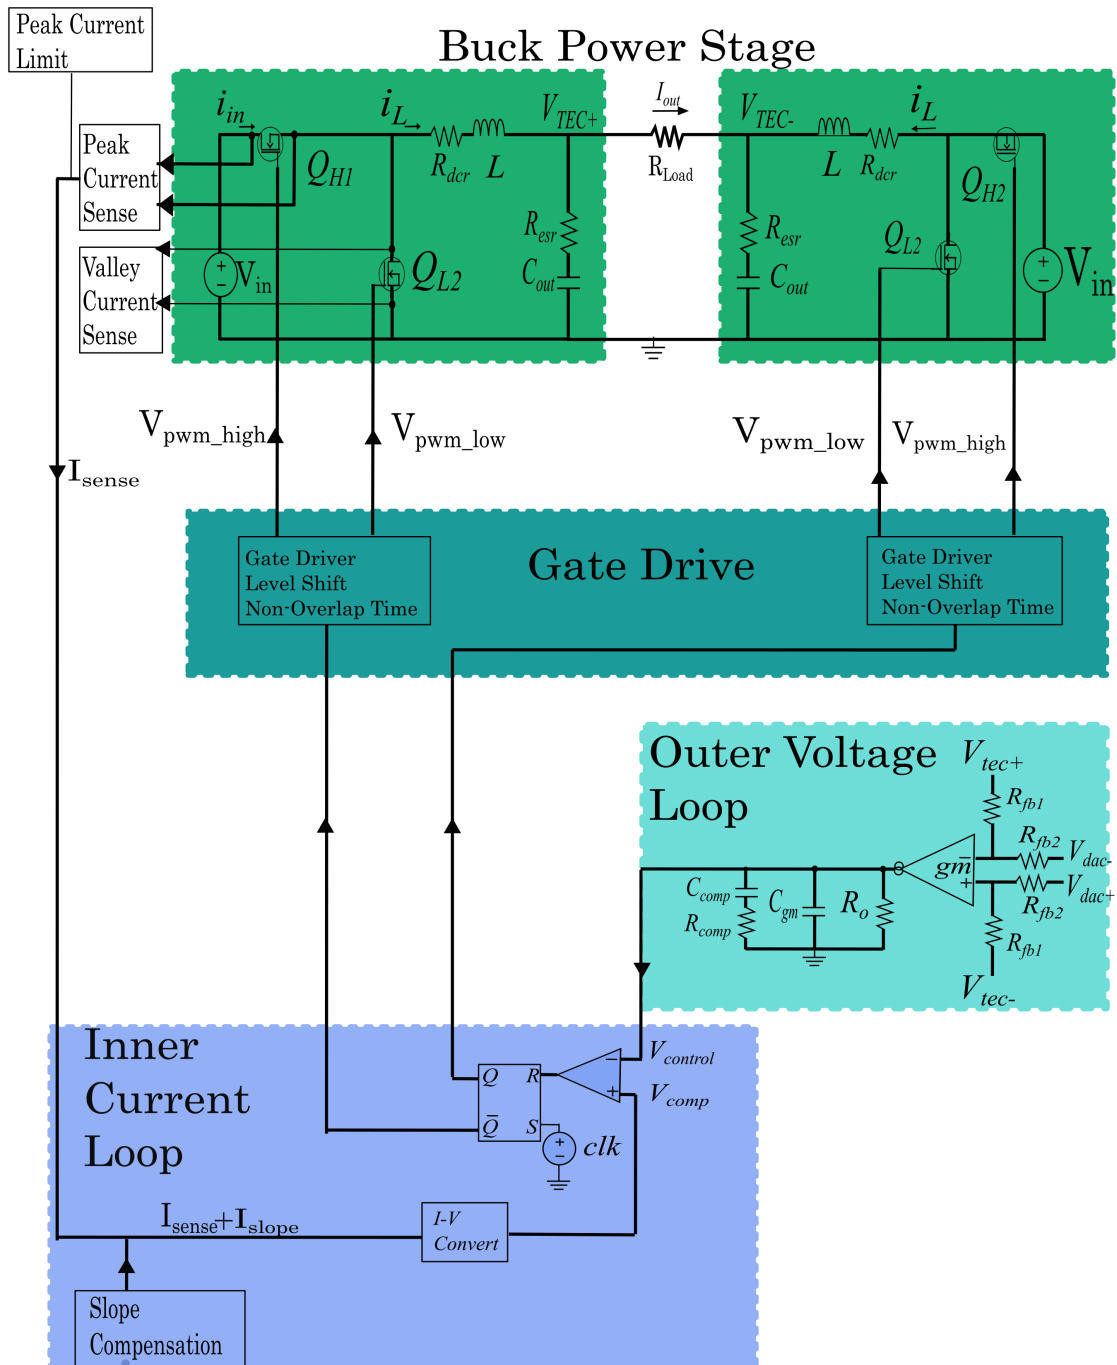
Peak Current Limit

Buck Power Stage

Peak Current Sense

Valley Current Sense

$i_{in}$ $i_L$ $R_{dcr}$ $L$ $V_{TEC+}$ $I_{out}$ $R_{Load}$ $V_{TEC-}$ $L$ $R_{dcr}$ $i_L$

$Q_{H1}$ $R_{esr}$ $C_{out}$ $V_{in}$ $Q_{L2}$

$R_{esr}$ $C_{out}$ $Q_{L2}$ $Q_{H2}$ $V_{in}$

$V_{pwm\_high}$ $V_{pwm\_low}$ $V_{pwm\_low}$ $V_{pwm\_high}$

$I_{sense}$

Gate Driver
Level Shift
Non-Overlap Time

Gate Drive

Gate Driver
Level Shift
Non-Overlap Time

Outer Voltage Loop

$V_{tec+}$ $R_{fb1}$ $R_{fb2}$ $V_{dac-}$ $gm$ $V_{dac+}$ $R_{fb2}$ $R_{fb1}$ $V_{tec-}$

$C_{comp}$ $R_{comp}$ $C_{gm}$ $R_o$

Inner Current Loop

Q R $\bar{Q}$ S

$V_{control}$ $V_{comp}$ clk

$I_{sense}+I_{slope}$

I-V Convert

Slope Compensation